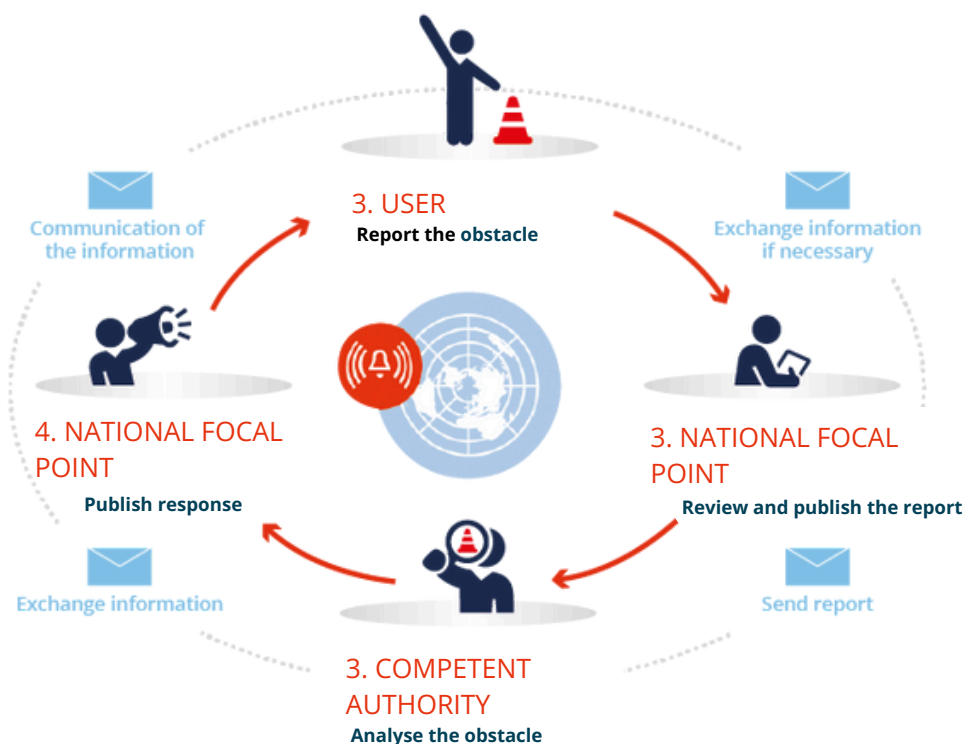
3. USER
Report the obstacle

Exchange information if necessary

3. NATIONAL FOCAL POINT
Review and publish the report

Send report

3. COMPETENT AUTHORITY
Analyse the obstacle

Exchange information

4. NATIONAL FOCAL POINT
Publish response

Communication of the information